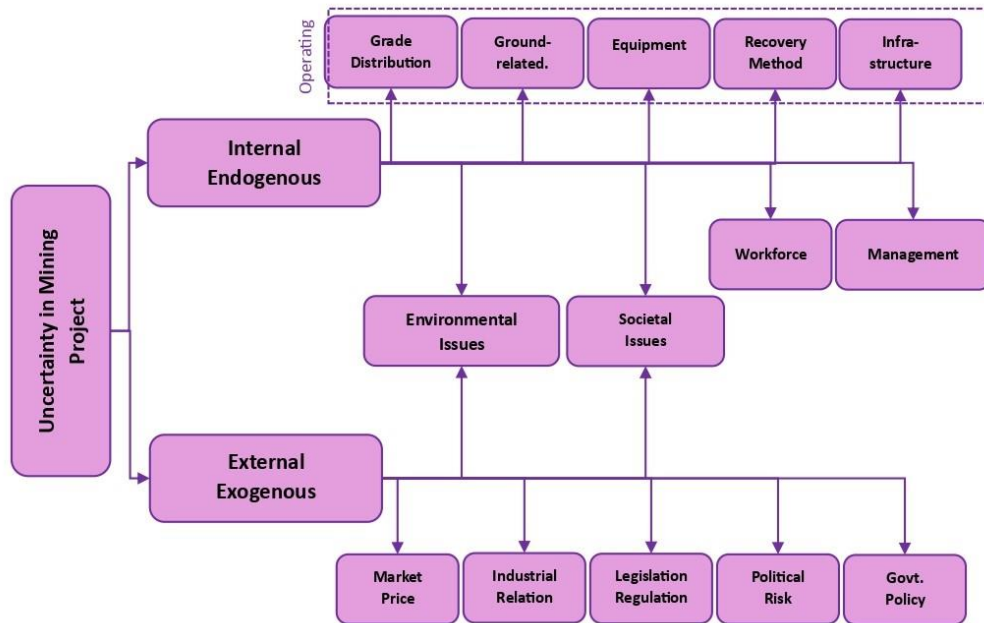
Operating

Grade Distribution

Ground-related.

Equipment

Recovery Method

Infrastructure

Uncertainty in Mining Project

Internal Endogenous

Workforce

Management

Environmental Issues

Societal Issues

External Exogenous

Market Price

Industrial Relation

Legislation Regulation

Political Risk

Govt. Policy